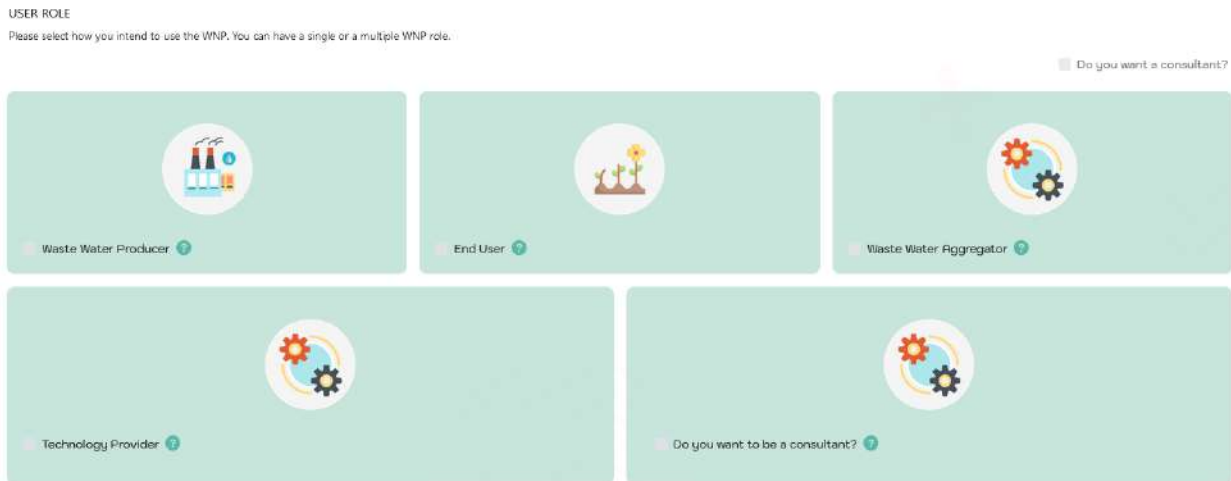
USER ROLE

Please select how you intend to use the WNP. You can have a single or a multiple WNP role.

Do you want a consultant?

Waste Water Producer ?

End User ?

Waste Water Aggregator ?

Technology Provider ?

Do you want to be a consultant? ?